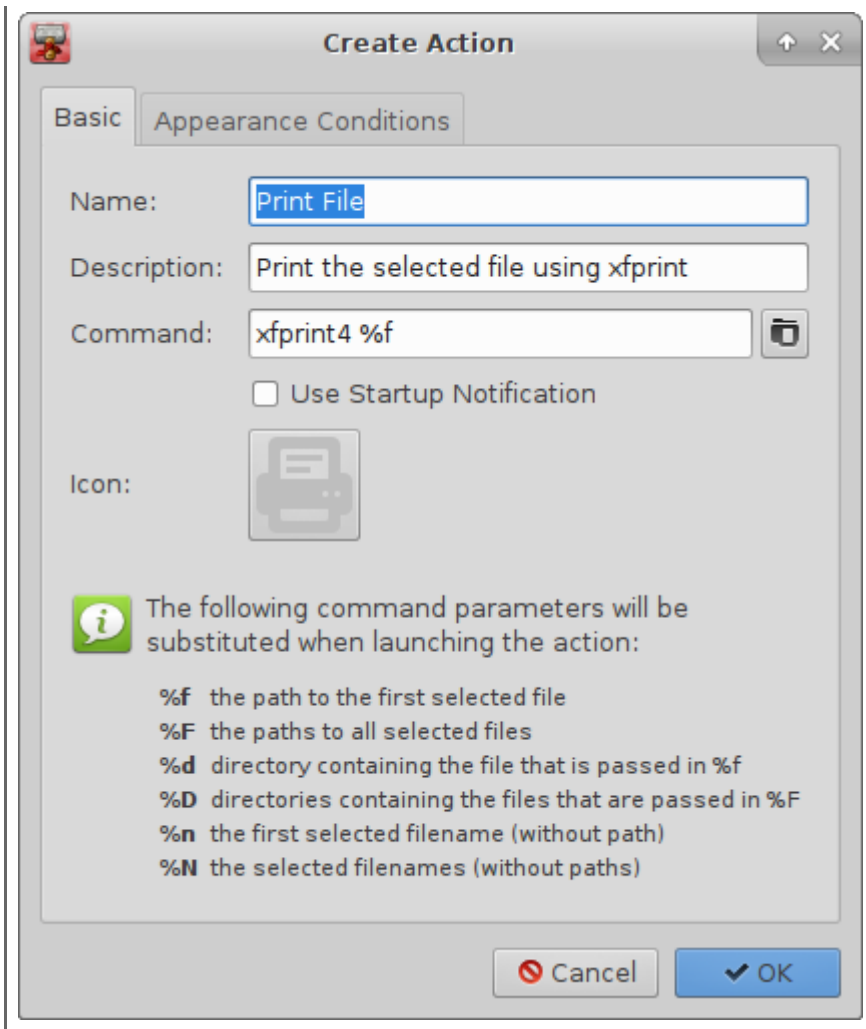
Create Action

Basic | Appearance Conditions

Name: Print File

Description: Print the selected file using xfprint

Command: xfprint4 %f

Use Startup Notification

Icon:

The following command parameters will be substituted when launching the action:

%f the path to the first selected file
%F the paths to all selected files
%d directory containing the file that is passed in %f
%D directories containing the files that are passed in %F
%n the first selected filename (without path)
%N the selected filenames (without paths)

Cancel
OK